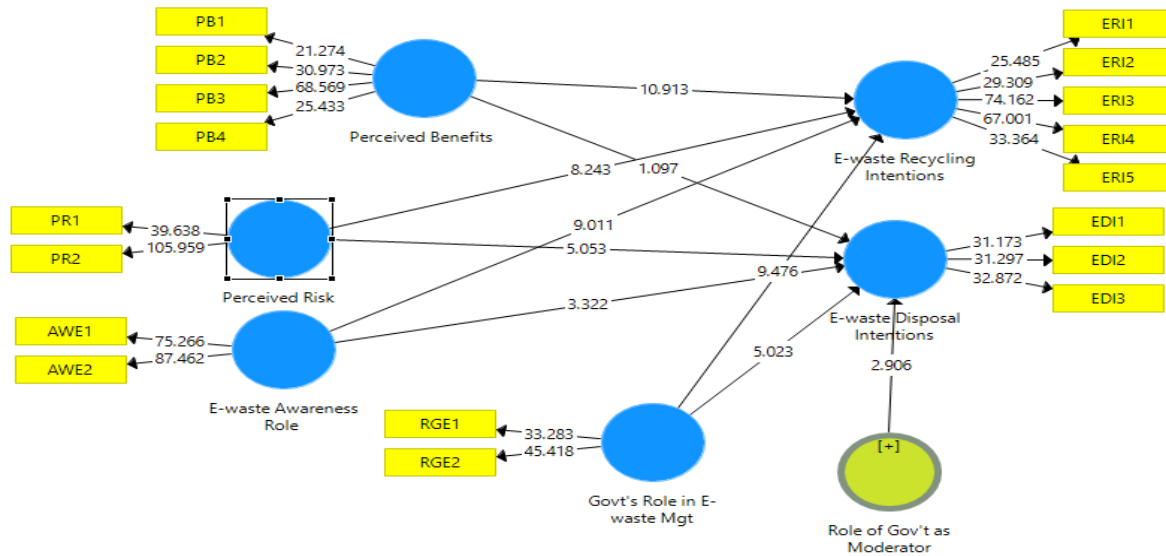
PB1
PB2
PB3
PB4
21.274
30.973
68.569
25.433
Perceived Benefits
10.913
ERI1
ERI2
ERI3
ERI4
ERI5
25.485
29.309
74.162
67.001
33.364
E-waste Recycling Intentions
8.243
1.097
PR1
PR2
39.638
105.959
Perceived Risk
9.011
5.053
EDI1
EDI2
EDI3
31.173
31.297
32.872
9.476
E-waste Disposal Intentions
AWE1
AWE2
75.266
87.462
3.322
E-waste Awareness Role
5.023
2.906
RGE1
RGE2
33.283
45.418
Govt's Role in E-waste Mgt
[+]
Role of Gov't as Moderator